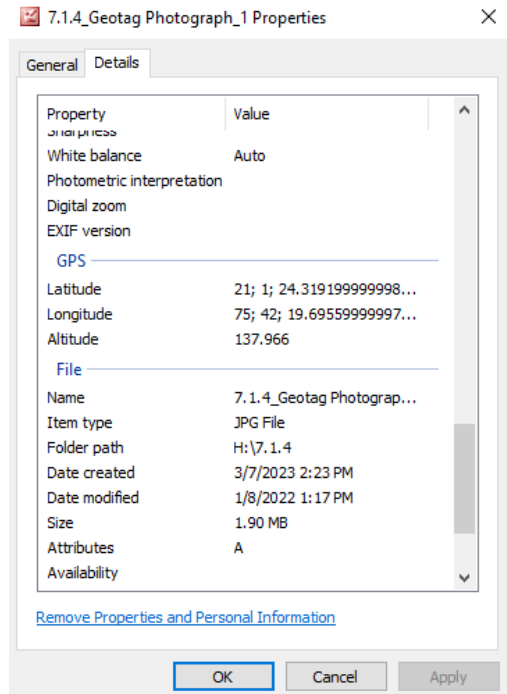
7.1.4_Geotag Photograph_1 Properties

General | Details

| Property | Value |
|---|---|
| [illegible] | |
| White balance | Auto |
| Photometric interpretation | |
| Digital zoom | |
| EXIF version | |

GPS

| Property | Value |
|---|---|
| Latitude | 21; 1; 24.319199999998... |
| Longitude | 75; 42; 19.69559999997... |
| Altitude | 137.966 |

File

| Property | Value |
|---|---|
| Name | 7.1.4_Geotag Photograp... |
| Item type | JPG File |
| Folder path | H:\7.1.4 |
| Date created | 3/7/2023 2:23 PM |
| Date modified | 1/8/2022 1:17 PM |
| Size | 1.90 MB |
| Attributes | A |
| Availability | |

Remove Properties and Personal Information

OK Cancel Apply